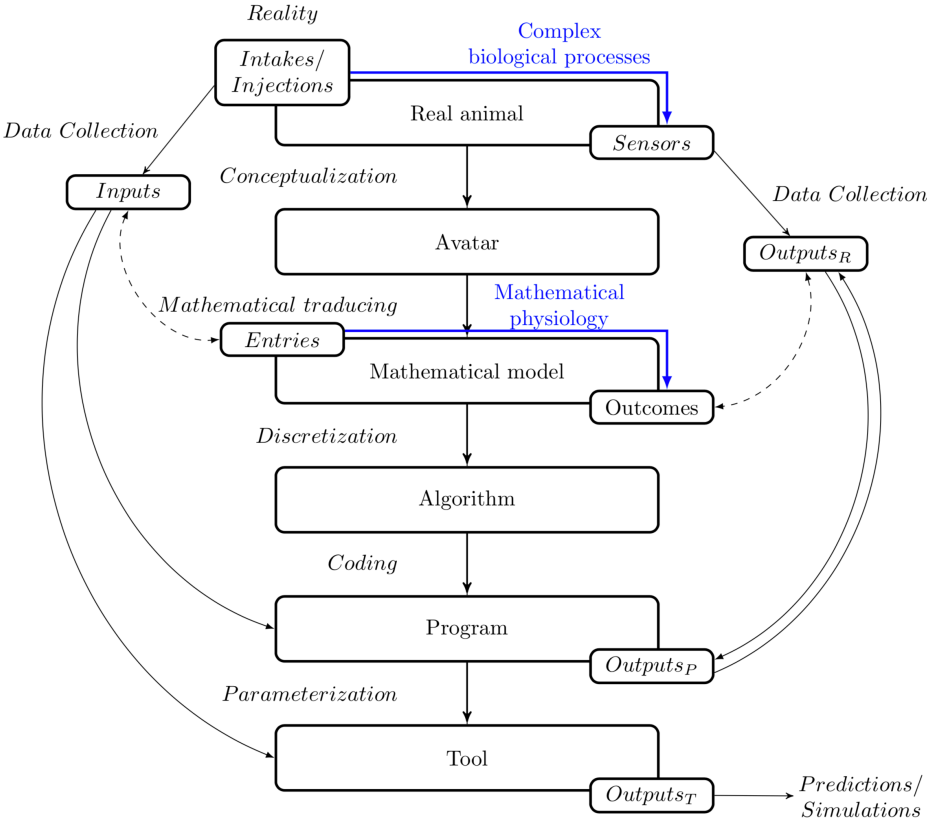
Reality

Intakes/ Injections

Complex biological processes

Real animal

Data Collection

Sensors

Inputs

Conceptualization

Data Collection

Avatar

$Outputs_R$

Mathematical traducing

Mathematical physiology

Entries

Mathematical model

Outcomes

Discretization

Algorithm

Coding

Program

$Outputs_P$

Parameterization

Tool

$Outputs_T$

Predictions/ Simulations